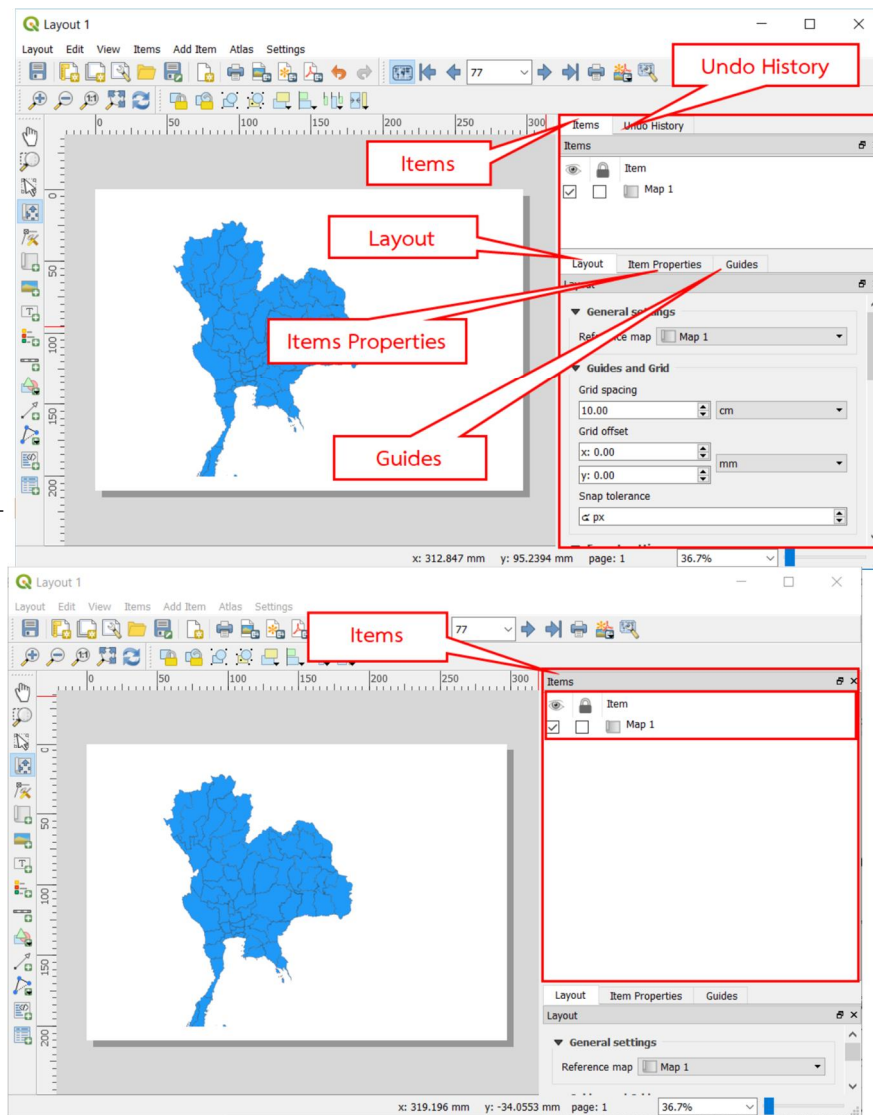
Layout 1

Layout Edit View Items Add Item Atlas Settings

77

Undo History

Items Undo History

Items

Items

Item

Map 1

Layout

Layout Item Properties Guides

Layout

Items Properties

General settings

Reference map Map 1

Guides and Grid

Grid spacing

10.00 cm

Grid offset

x: 0.00

y: 0.00 mm

Snap tolerance

px

Guides

0 50 100 150 200 250 300

x: 312.847 mm y: 95.2394 mm page: 1 36.7%

Layout 1

Layout Edit View Items Add Item Atlas Settings

Items

77

Items

Item

Map 1

0 50 100 150 200 250 300

Layout Item Properties Guides

Layout

General settings

Reference map Map 1

x: 319.196 mm y: -34.0553 mm page: 1 36.7%